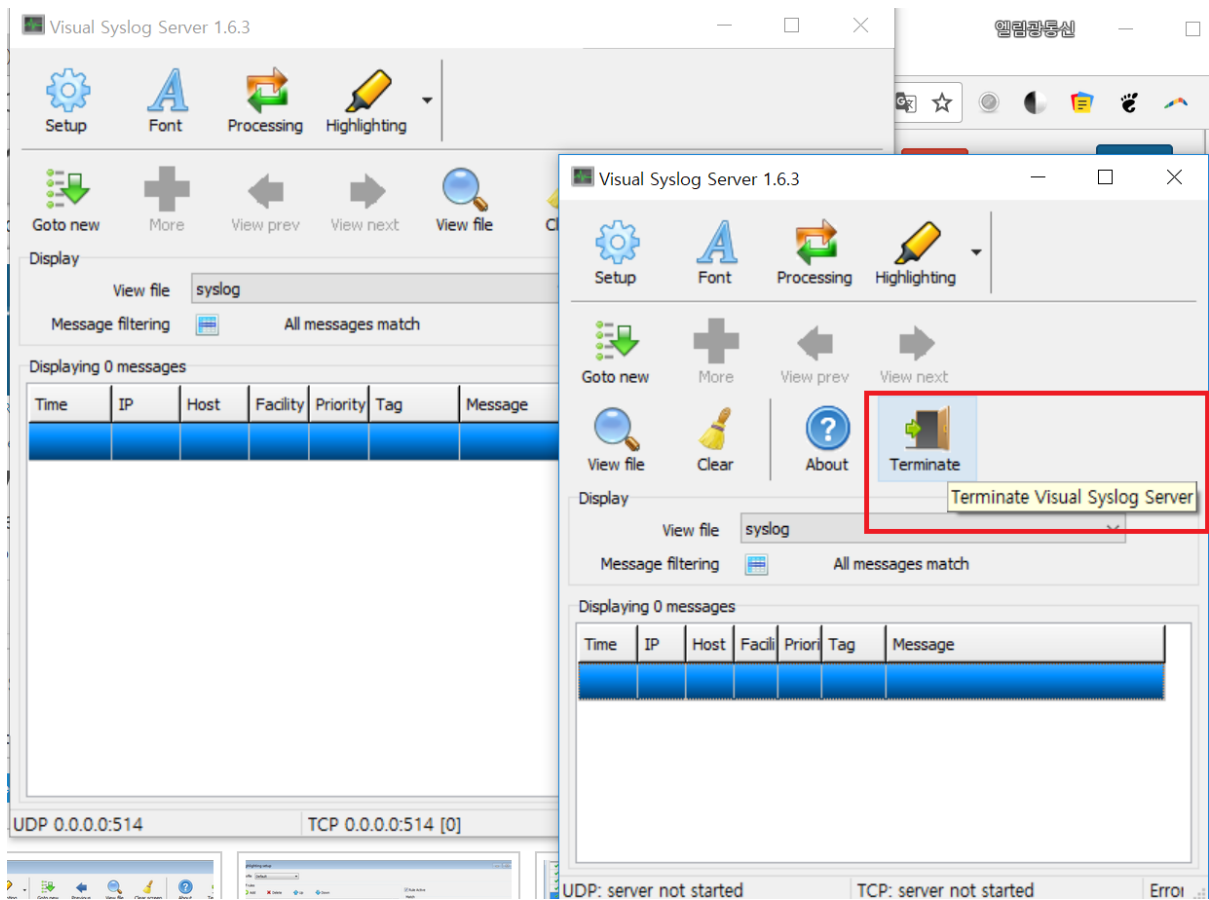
Visual Syslog Server 1.6.3

엘림광통신

Setup Font Processing Highlighting

Goto new More View prev View next View file Cl

Display

View file syslog

Message filtering All messages match

Displaying 0 messages

| Time | IP | Host | Facility | Priority | Tag | Message |
|---|---|---|---|---|---|---|

UDP 0.0.0.0:514 TCP 0.0.0.0:514 [0]

Visual Syslog Server 1.6.3

Setup Font Processing Highlighting

Goto new More View prev View next

View file Clear About Terminate

Terminate Visual Syslog Server

Display

View file syslog

Message filtering All messages match

Displaying 0 messages

| Time | IP | Host | Facili | Priori | Tag | Message |
|---|---|---|---|---|---|---|

UDP: server not started TCP: server not started Erro